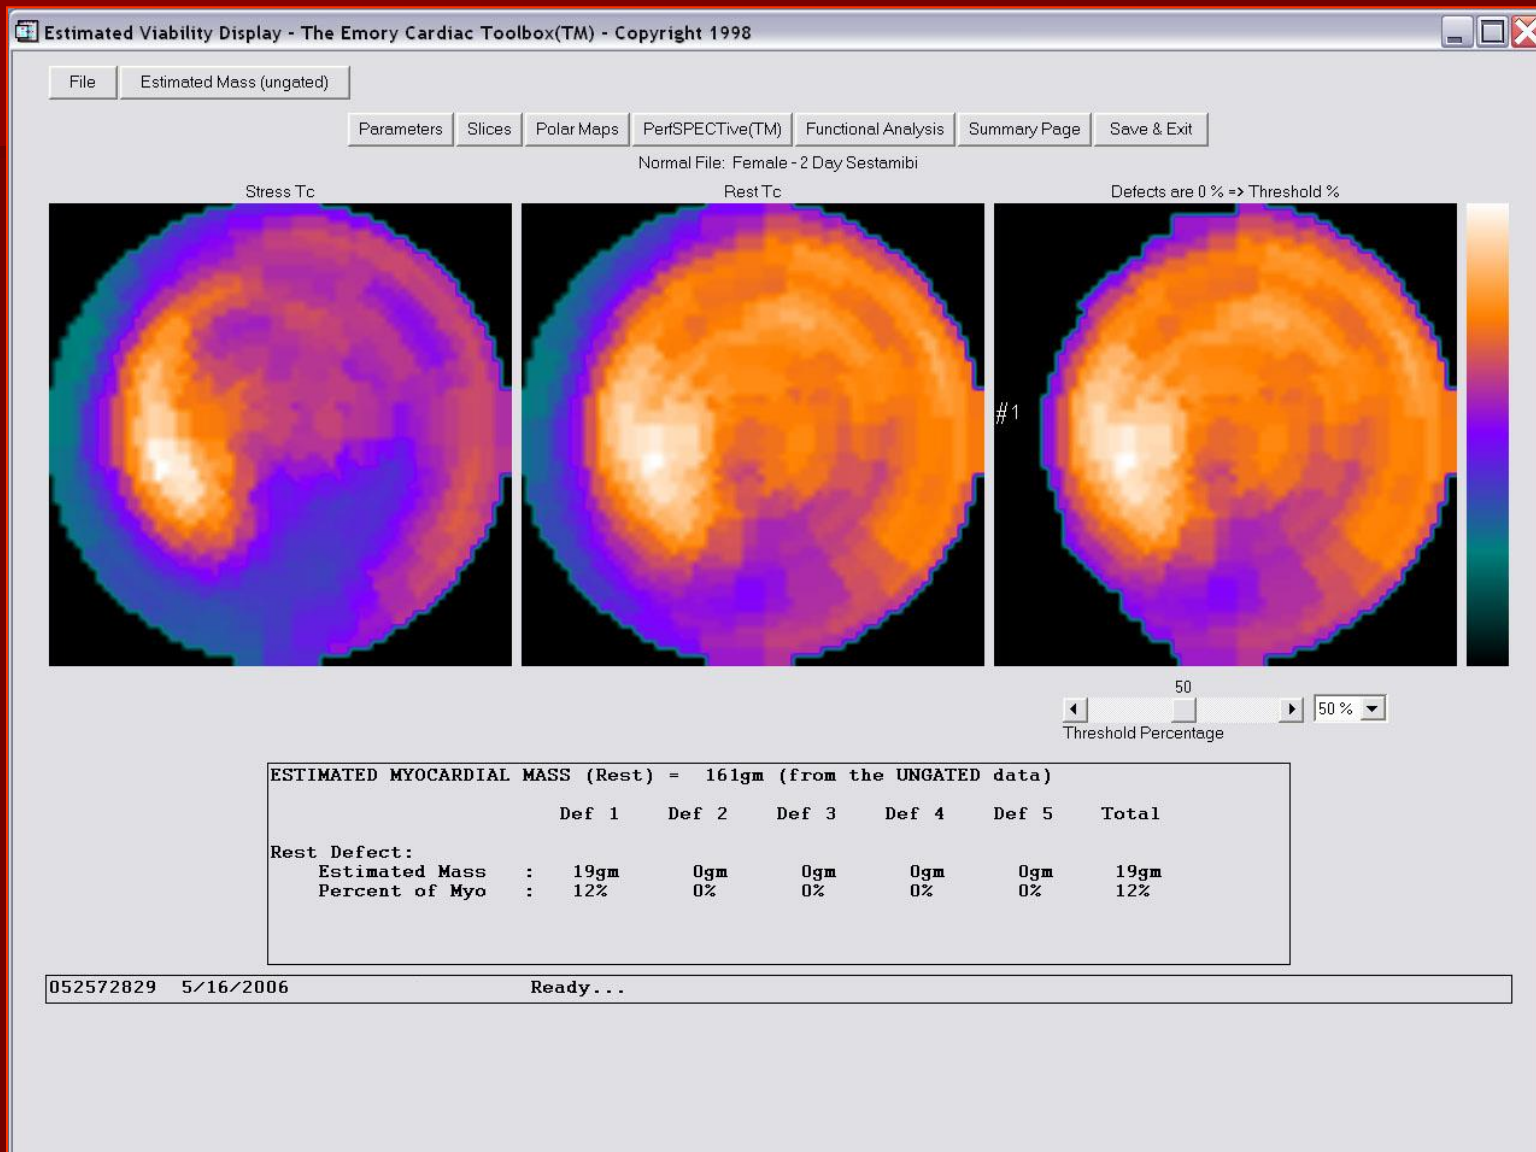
Estimated Viability Display - The Emory Cardiac Toolbox(TM) - Copyright 1998

File | Estimated Mass (ungated)

Parameters | Slices | Polar Maps | PerfSPECTive(TM) | Functional Analysis | Summary Page | Save & Exit

Normal File: Female - 2 Day Sestamibi

Stress Tc

Rest Tc

Defects are 0 % => Threshold %

#1

50

50 %

Threshold Percentage

ESTIMATED MYOCARDIAL MASS (Rest) = 161gm (from the UNGATED data)

| | | Def 1 | Def 2 | Def 3 | Def 4 | Def 5 | Total |
|---|---|---|---|---|---|---|---|
| Rest Defect: | | | | | | | |
| Estimated Mass | : | 19gm | 0gm | 0gm | 0gm | 0gm | 19gm |
| Percent of Myo | : | 12% | 0% | 0% | 0% | 0% | 12% |

052572829 5/16/2006 Ready...